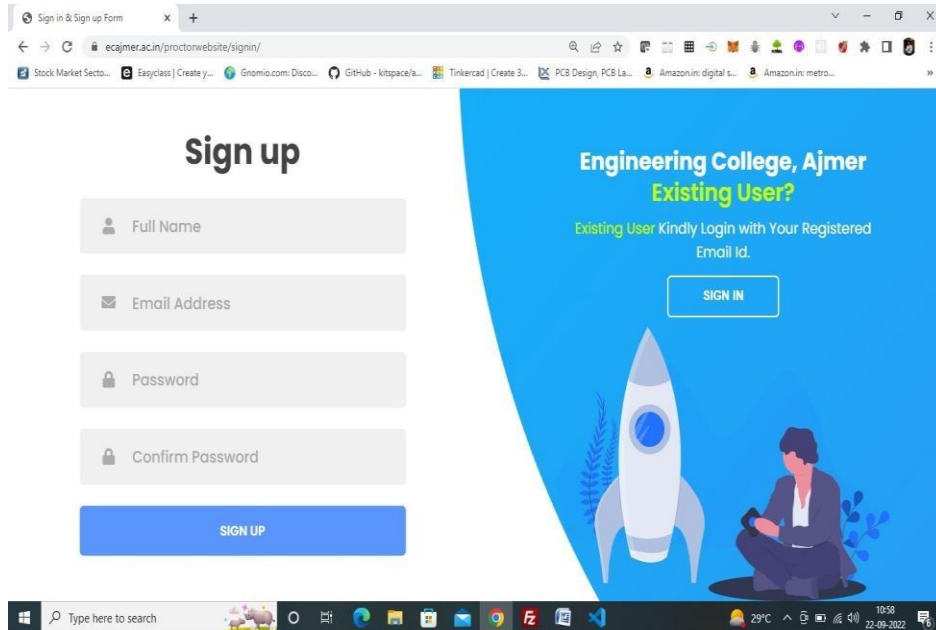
Sign in & Sign up Form × +

ecajmer.ac.in/proctorwebsite/signin/

Stock Market Secto... Easyclass | Create y... Gnomio.com: Disco... GitHub - kitspace/a... Tinkercad | Create 3... PCB Design, PCB La... Amazon.in: digital s... Amazon.in: metro...

Sign up

Full Name

Email Address

Password

Confirm Password

SIGN UP

Engineering College, Ajmer
Existing User?

Existing User Kindly Login with Your Registered Email Id.

SIGN IN

Type here to search

29°C

10:58
22-09-2022